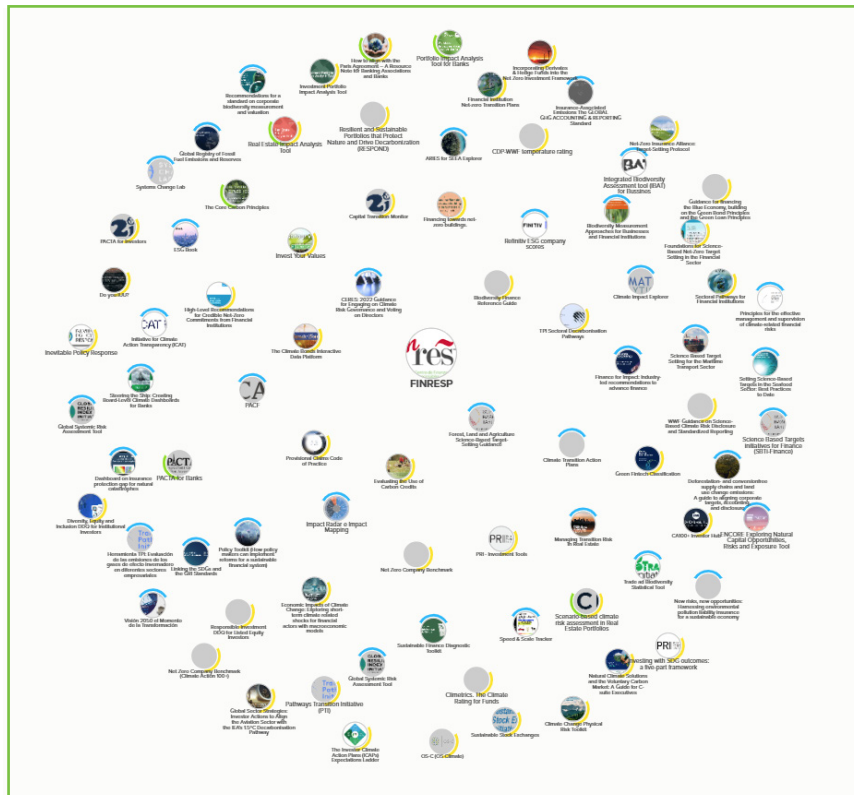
How to align with the Paris Agreement – A Resource Note for Banking Associations and Banks

Portfolio Impact Analysis Tool for Banks

Incorporating Derivates & Hedge Funds into the Net Zero Investment Framework

Recommendations for a standard on corporate biodiversity measurement and valuation

Investment Portfolio Impact Analysis Tool

Financial Institution Net-zero Transition Plans

Insurance-Associated Emissions The GLOBAL GHG ACCOUNTING & REPORTING Standard

Resilient and Sustainable Portfolios that Protect Nature and Drive Decarbonization (RESPOND)

Real Estate Impact Analysis Tool

Global Registry of Fossil Fuel Emissions and Reserves

ABIES for SEEA Explorer

CDP-WWF temperature rating

Net-Zero Insurance Alliance Target-Setting Protocol

Systems Change Lab

Integrated Biodiversity Assessment tool (IBAT) for Business

The Core Carbon Principles

Capital Transition Monitor

Financing towards net-zero buildings

Refinitiv ESG company scores

Guidance for financing the Blue Economy, building on the Green Bond Principles and the Green Loan Principles

Biodiversity Measurement Approaches for Businesses and Financial Institutions

PACTA for Investors

ESG Book

Invest Your Values

Foundations for Science-Based Net-Zero Target Setting in the Financial Sector

Do you RAP

CERES: 2022 Guidance for Engaging on Climate Risk Governance and Voting on Directors

Biodiversity Finance Reference Guide

Climate Impact Explorer

Sectoral Pathways for Financial Institutions

Principles for the effective management and supervision of climate-related financial risks

High-Level Recommendations for Credible Net-Zero Commitments from Financial Institutions

Initiative for Climate Action Transparency (ICAT)

Inevitable Policy Response

TPI Sectoral Decarbonisation Pathways

The Climate Bonds Interactive Data Platform

FINRESP

Finance for Impact: Industry-led recommendations to advance finance

Science Based Target Setting for the Maritime Transport Sector

Steering the Ship: Creating Board-Level Climate Dashboards for Banks

Setting Science-Based Targets in the Seafood Sector: Best Practices to Date

PACT

Global Systemic Risk Assessment Tool

WWF Guidance on Science-Based Climate Risk Disclosure and Standardised Reporting

Forest, Land and Agriculture Science-Based Target-Setting Guidance

Provisional Claims Code of Practice

Science-Based Targets Initiatives for Finance (SBTi-Finance)

Climate Transition Action Plans

Dashboard on insurance protection gap for natural catastrophes

PACTA for Banks

Green Fintech Classification

Evaluating the Use of Carbon Credits

Deforestation- and conversion-free supply chains and land use change emissions: A guide to aligning corporate targets, accounting, and disclosure

Diversity, Equity and Inclusion DDQ for Institutional Investors

Impact Radar & Impact Mapping

CA100+ Investor Hub

ENCORE: Exploring Natural Capital Opportunities, Risks and Exposure Tool

Herramienta TPI: Evaluación de las emisiones de los gases de efecto invernadero en diferentes sectores empresariales

Policy Toolkit (How policy makers can implement reforms for a sustainable financial system)

PRI - Investment Tools

Managing Transition Risk in Real Estate

Linking the SDGs and the GRI Standards

Net Zero Company Benchmark

Tools for Biodiversity Statistical Tool

Now risks, new opportunities: Harnessing environmental pollution liability insurance for a sustainable economy

Visión 2050 el Momento de la Transformación

Economic Impacts of Climate Change: Exploring short-term climate related shocks for financial actors with macroeconomic models

Scenario-based climate risk assessment in Real Estate Portfolios

Speed & Scale Tracker

Responsible Investment DDQ for Global Equity Investors

Sustainable Finance Diagnostic Toolkit

Investing with SDG outcomes: a five-part framework

Net Zero Company Benchmark (Climate Action 100+)

Global Systemic Risk Assessment Tool

Natural Climate Solutions and the Voluntary Carbon Market: A Guide for C-suite Executives

Climetrics. The Climate Rating for Funds

Global Sector Strategies: Investor Actions to Align the Aviation Sector with the IEA's 1.5°C Decarbonisation Pathway

Pathways Transition Initiative (PTI)

Sustainable Stock Exchanges

Climate Change Physical Risk Toolkit

The Investor Climate Action Plans (ICAPs) Expectations Ladder

CS-C (CS-Climate)